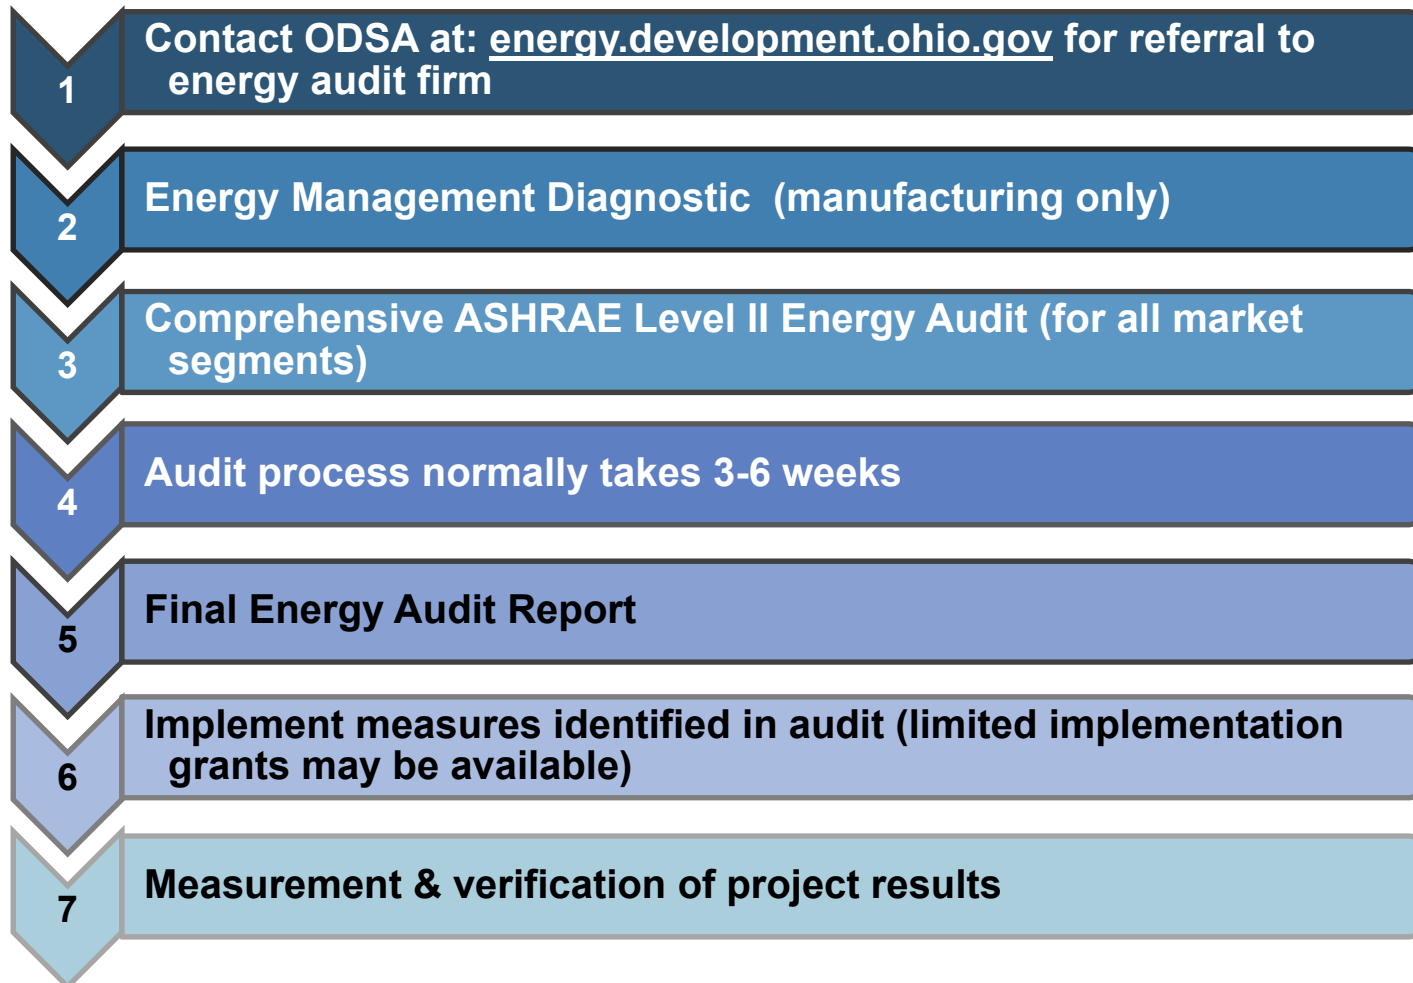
1

Contact ODSA at: energy.development.ohio.gov for referral to energy audit firm

2

Energy Management Diagnostic (manufacturing only)

3

Comprehensive ASHRAE Level II Energy Audit (for all market segments)

4

Audit process normally takes 3-6 weeks

5

Final Energy Audit Report

6

Implement measures identified in audit (limited implementation grants may be available)

7

Measurement & verification of project results